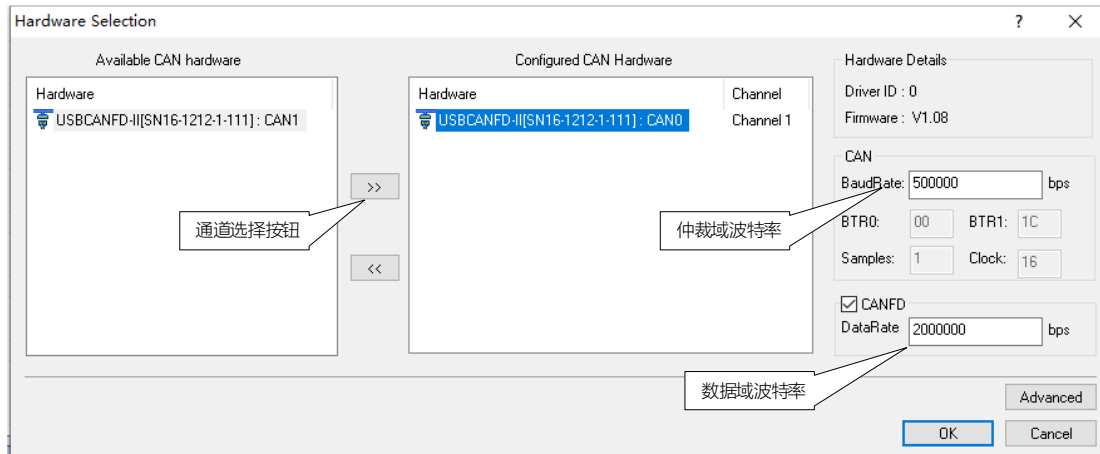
Hardware Selection

?

Available CAN hardware

| Hardware |
|---|
| USBCANFD-II[SN16-1212-1-111] : CAN1 |

>>

<<

通道选择按钮

Configured CAN Hardware

| Hardware | Channel |
|---|---|
| USBCANFD-II[SN16-1212-1-111] : CAN0 | Channel 1 |

仲裁域波特率

Hardware Details

Driver ID : 0

Firmware : V1.08

CAN

BaudRate: 500000 bps

BTR0: 00 BTR1: 1C

Samples: 1 Clock: 16

CANFD

DataRate 2000000 bps

数据域波特率

Advanced

OK

Cancel